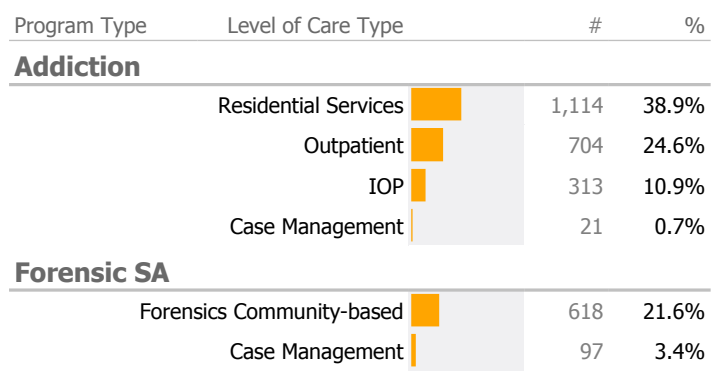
| Program Type | Level of Care Type | # | % |
|---|---|---|---|
| **Addiction** | | | |
| | Residential Services | 1,114 | 38.9% |
| | Outpatient | 704 | 24.6% |
| | IOP | 313 | 10.9% |
| | Case Management | 21 | 0.7% |
| **Forensic SA** | | | |
| | Forensics Community-based | 618 | 21.6% |
| | Case Management | 97 | 3.4% |